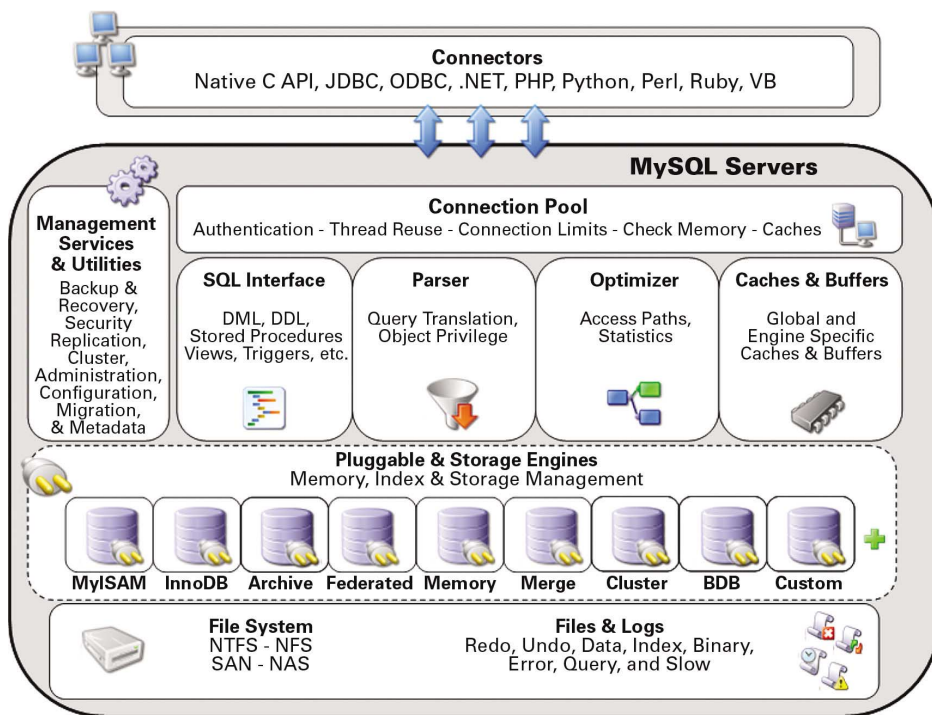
Connectors
Native C API, JDBC, ODBC, .NET, PHP, Python, Perl, Ruby, VB

MySQL Servers

Management Services & Utilities
Backup & Recovery, Security Replication, Cluster, Administration, Configuration, Migration, & Metadata

Connection Pool
Authentication - Thread Reuse - Connection Limits - Check Memory - Caches

SQL Interface
DML, DDL, Stored Procedures Views, Triggers, etc.

Parser
Query Translation, Object Privilege

Optimizer
Access Paths, Statistics

Caches & Buffers
Global and Engine Specific Caches & Buffers

Pluggable & Storage Engines
Memory, Index & Storage Management

MyISAM InnoDB Archive Federated Memory Merge Cluster BDB Custom

File System
NTFS - NFS
SAN - NAS

Files & Logs
Redo, Undo, Data, Index, Binary, Error, Query, and Slow